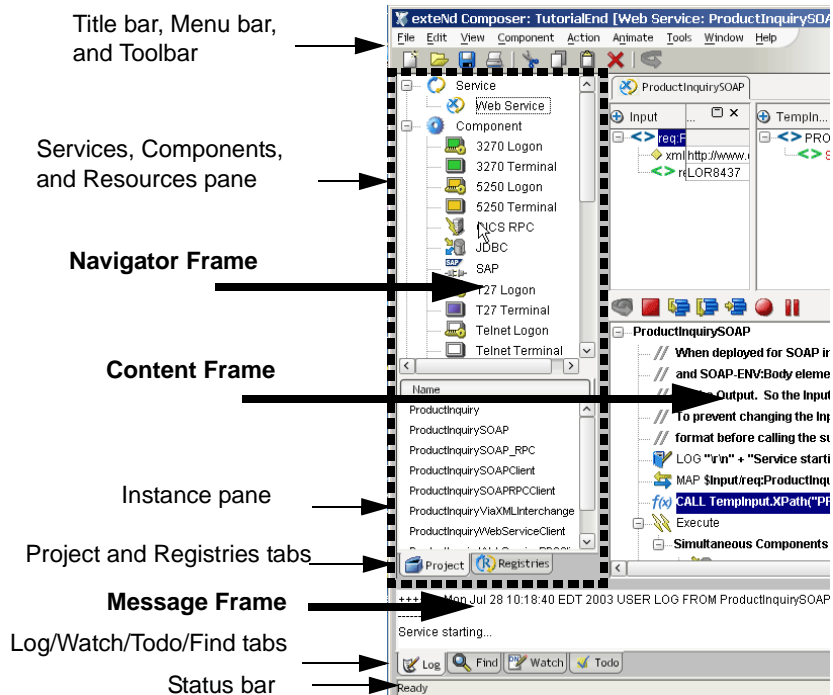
Title bar, Menu bar, and Toolbar

Services, Components, and Resources pane

Navigator Frame

Content Frame

Instance pane

Project and Registries tabs

Message Frame

Log/Watch/Todo/Find tabs

Status bar

exteNd Composer: TutorialEnd [Web Service: ProductInquirySOA

File Edit View Component Action Animate Tools Window Help

Service
Web Service
Component
3270 Logon
3270 Terminal
5250 Logon
5250 Terminal
NCS RPC
JDBC
SAP
T27 Logon
T27 Terminal
Telnet Logon
Telnet Terminal

Name
ProductInquiry
ProductInquirySOAP
ProductInquirySOAP_RPC
ProductInquirySOAPClient
ProductInquirySOAPRPCClient
ProductInquiryViaXMLInterchange
ProductInquiryWebServiceClient

Project Registries

ProductInquirySOAP

Input
req:P
xml http://www.
re LOR8437

TempIn...
PRO

ProductInquirySOAP
// When deployed for SOAP i
// and SOAP-ENV:Body eleme
// Output. So the Input
// To prevent changing the Inp
// format before calling the su
LOG "\r\n" + "Service starti
MAP $Input/req:ProductInqu
CALL TempInput.XPath("PF
Execute
Simultaneous Components

+++ Mon Jul 28 10:18:40 EDT 2003 USER LOG FROM ProductInquirySOAP

Service starting...

Log Find Watch Todo

Ready